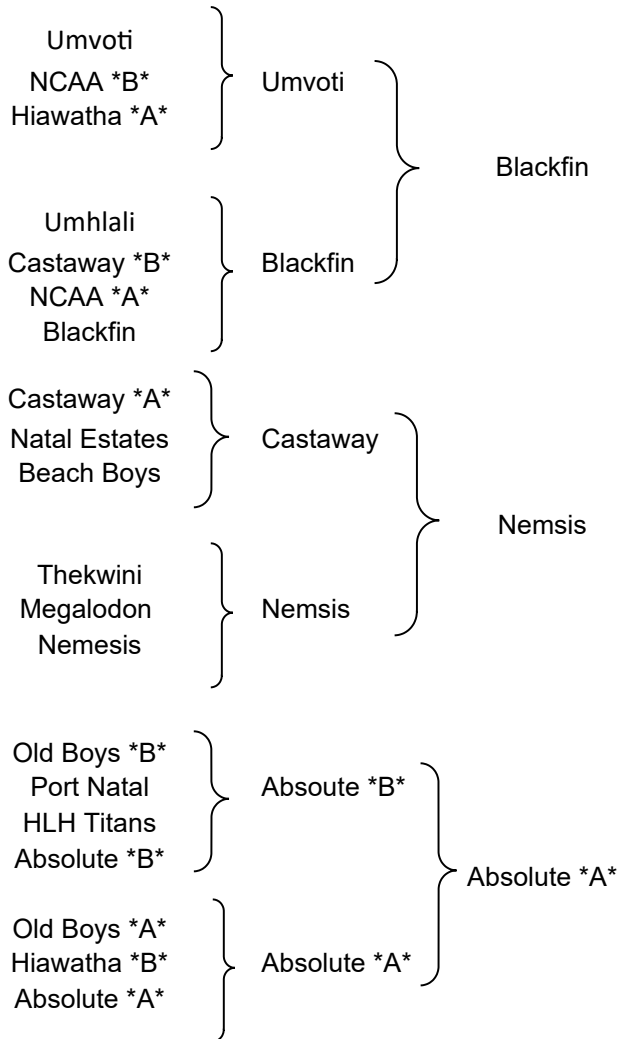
Umvoti
NCAA *B*
Hiawatha *A*

Umvoti

Blackfin

Umhlali
Castaway *B*
NCAA *A*
Blackfin

Blackfin

Castaway *A*
Natal Estates
Beach Boys

Castaway

Nemsis

Thekwini
Megalodon
Nemesis

Nemsis

Old Boys *B*
Port Natal
HLH Titans
Absolute *B*

Absoute *B*

Absolute *A*

Old Boys *A*
Hiawatha *B*
Absolute *A*

Absolute *A*